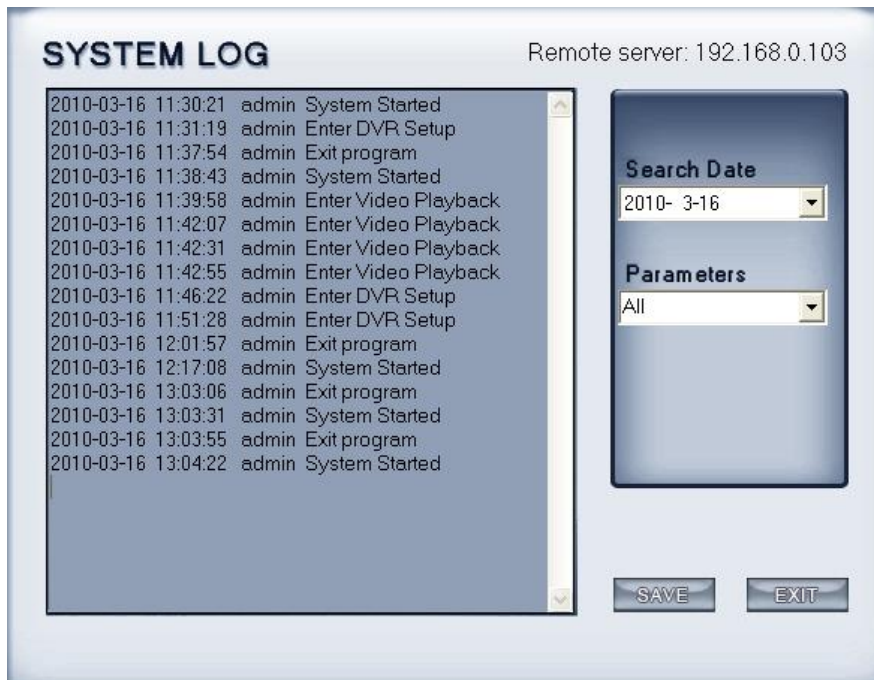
SYSTEM LOG

Remote server: 192.168.0.103

2010-03-16 11:30:21 admin System Started
2010-03-16 11:31:19 admin Enter DVR Setup
2010-03-16 11:37:54 admin Exit program
2010-03-16 11:38:43 admin System Started
2010-03-16 11:39:58 admin Enter Video Playback
2010-03-16 11:42:07 admin Enter Video Playback
2010-03-16 11:42:31 admin Enter Video Playback
2010-03-16 11:42:55 admin Enter Video Playback
2010-03-16 11:46:22 admin Enter DVR Setup
2010-03-16 11:51:28 admin Enter DVR Setup
2010-03-16 12:01:57 admin Exit program
2010-03-16 12:17:08 admin System Started
2010-03-16 13:03:06 admin Exit program
2010-03-16 13:03:31 admin System Started
2010-03-16 13:03:55 admin Exit program
2010-03-16 13:04:22 admin System Started

Search Date
2010- 3-16

Parameters
All

SAVE

EXIT